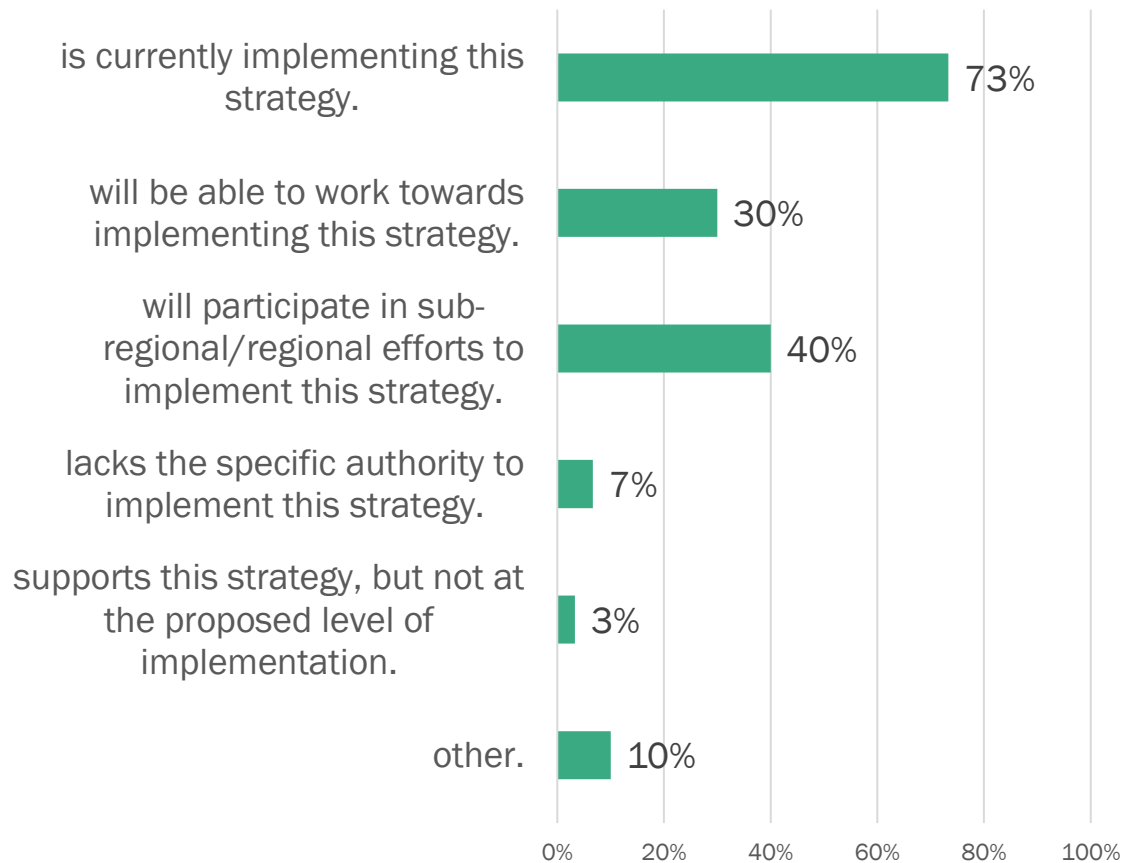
is currently implementing this strategy. 73%

will be able to work towards implementing this strategy. 30%

will participate in sub-regional/regional efforts to implement this strategy. 40%

lacks the specific authority to implement this strategy. 7%

supports this strategy, but not at the proposed level of implementation. 3%

other. 10%

0% 20% 40% 60% 80% 100%